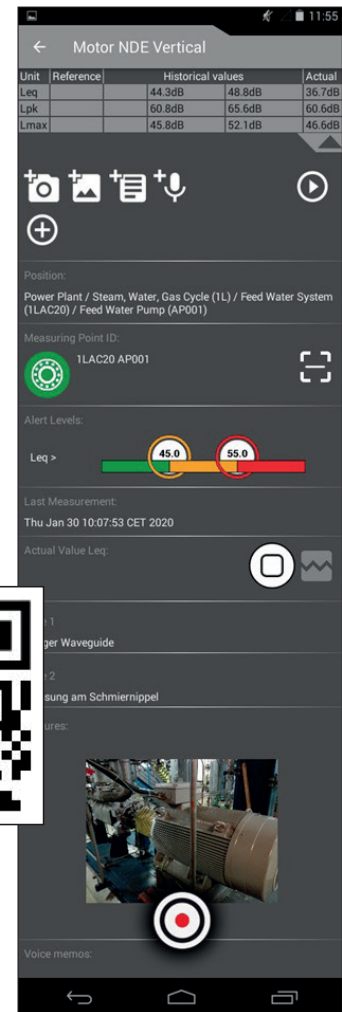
11:55

Motor NDE Vertical

| Unit | Reference | Historical values | | Actual |
|---|---|---|---|---|
| Leq | | 44.3dB | 48.8dB | 36.7dB |
| Lpk | | 60.8dB | 65.6dB | 60.6dB |
| Lmax | | 45.8dB | 52.1dB | 46.6dB |

Position:

Power Plant / Steam, Water, Gas Cycle (1L) / Feed Water System (1LAC20) / Feed Water Pump (AP001)

Measuring Point ID:

1LAC20 AP001

Alert Levels:

Leq >

45.0

55.0

Last Measurement:

Thu Jan 30 10:07:53 CET 2020

Actual Value Leq:

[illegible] 1

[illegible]ger Waveguide

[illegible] 2

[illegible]sung am Schmiernippel

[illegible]ures:

Voice memos: